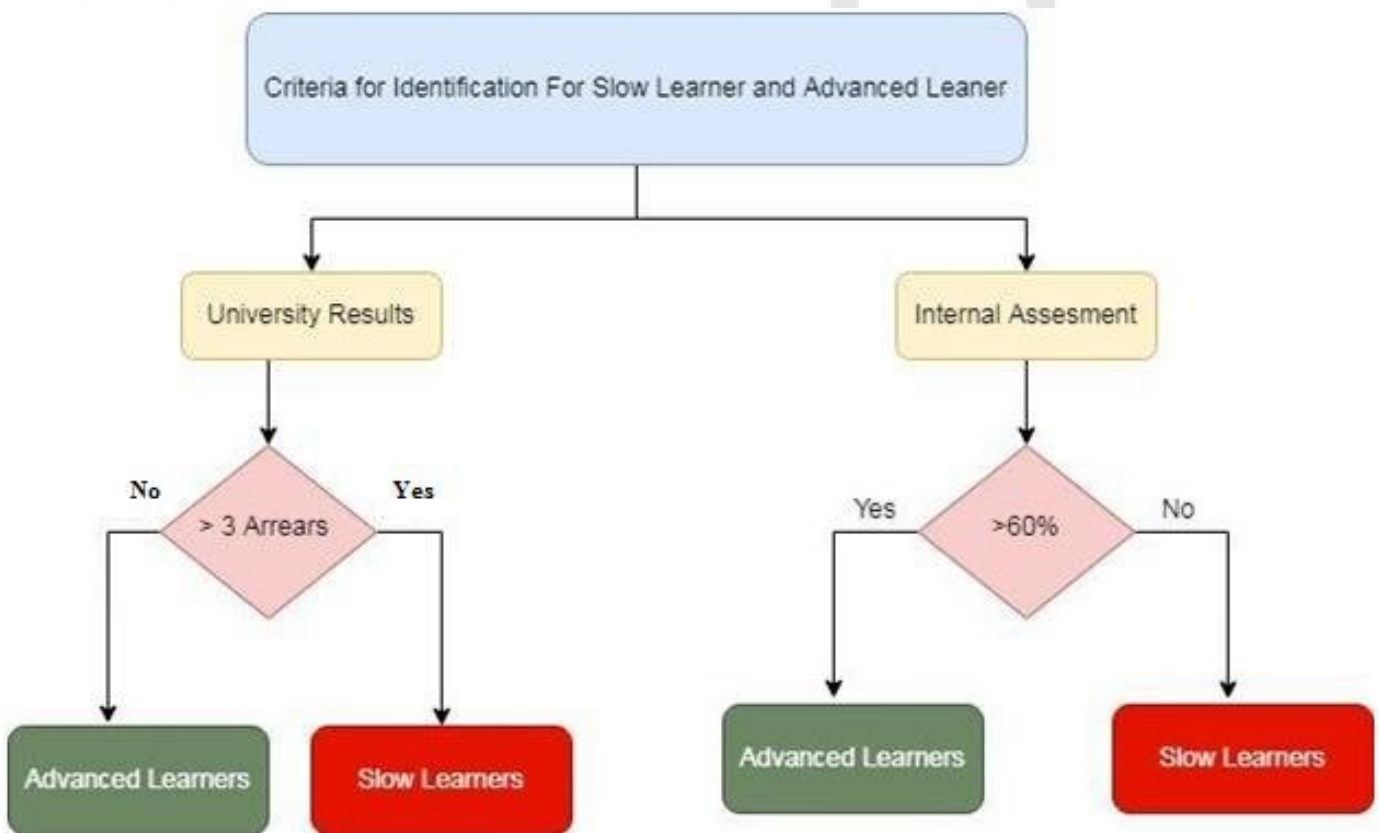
Criteria for Identification For Slow Learner and Advanced Leaner

University Results

Internal Assesment

No

> 3 Arrears

Yes

Yes

>60%

No

Advanced Learners

Slow Learners

Advanced Learners

Slow Learners